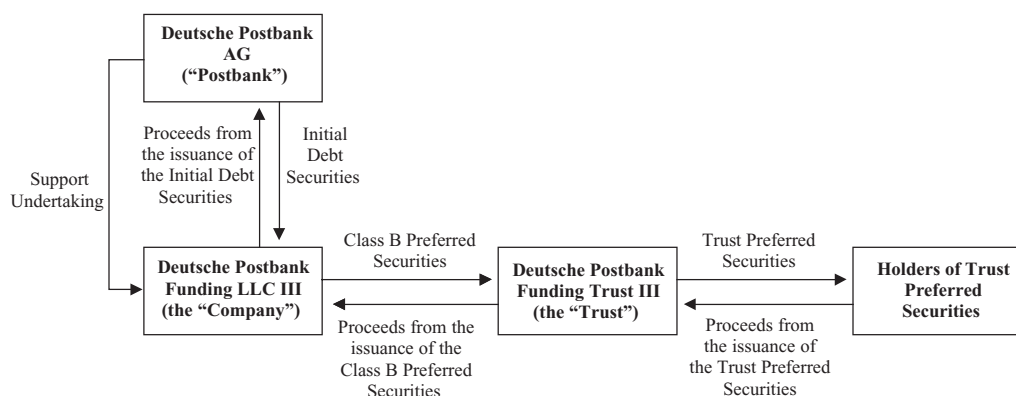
Deutsche Postbank AG
("Postbank")

Support Undertaking

Proceeds from the issuance of the Initial Debt Securities

Initial Debt Securities

Deutsche Postbank Funding LLC III
(the "Company")

Class B Preferred Securities

Proceeds from the issuance of the Class B Preferred Securities

Deutsche Postbank Funding Trust III
(the "Trust")

Trust Preferred Securities

Proceeds from the issuance of the Trust Preferred Securities

Holders of Trust Preferred Securities